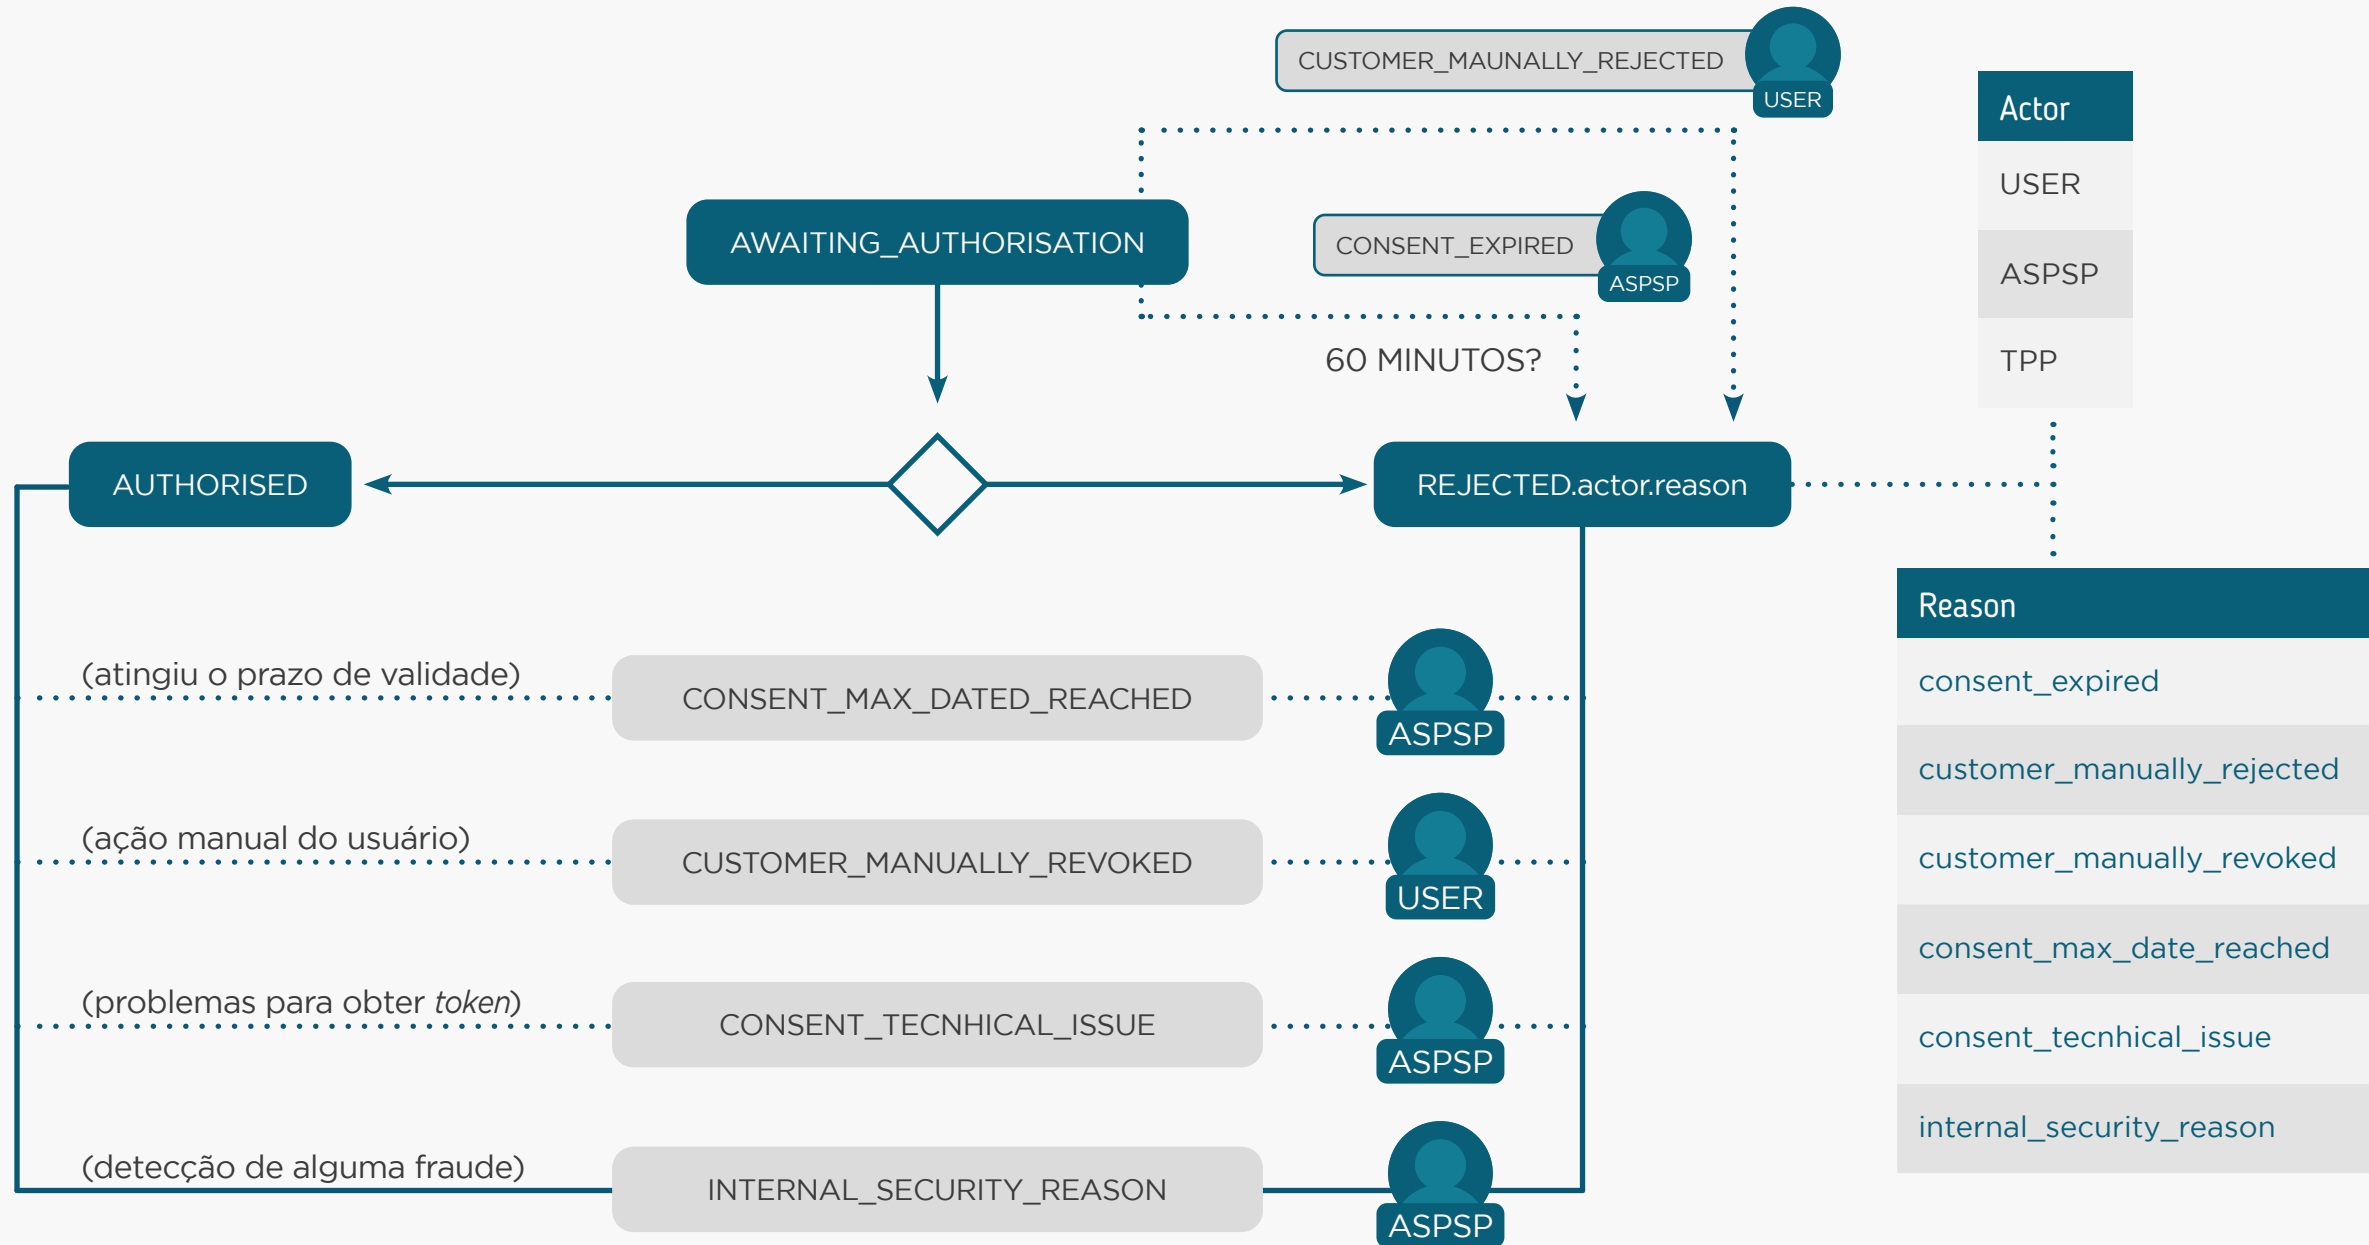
CUSTOMER_MAUNALLY_REJECTED
USER

Actor

| Actor |
|---|
| USER |
| ASPSP |
| TPP |

AWAITING_AUTHORISATION

CONSENT_EXPIRED
ASPSP

60 MINUTOS?

AUTHORISED

REJECTED.actor.reason

| Reason |
|---|
| consent_expired |
| customer_manually_rejected |
| customer_manually_revoked |
| consent_max_date_reached |
| consent_tecnhical_issue |
| internal_security_reason |

(atingiu o prazo de validade)
CONSENT_MAX_DATED_REACHED
ASPSP

(ação manual do usuário)
CUSTOMER_MANUALLY_REVOKED
USER

(problemas para obter *token*)
CONSENT_TECNHICAL_ISSUE
ASPSP

(detecção de alguma fraude)
INTERNAL_SECURITY_REASON
ASPSP